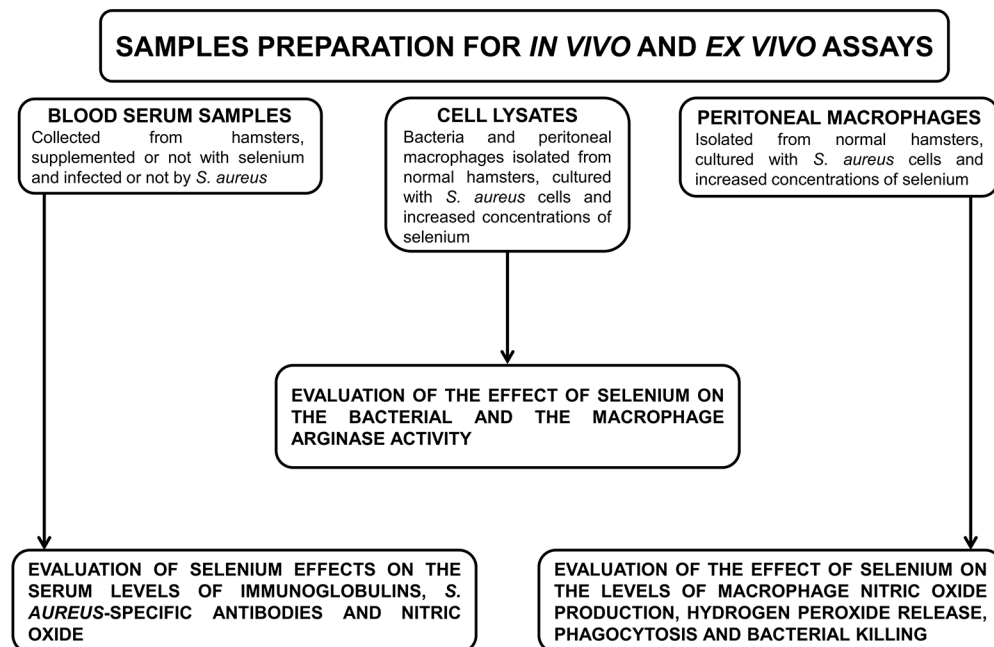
SAMPLES PREPARATION FOR IN VIVO AND EX VIVO ASSAYS

BLOOD SERUM SAMPLES
Collected from hamsters, supplemented or not with selenium and infected or not by S. aureus

CELL LYSATES
Bacteria and peritoneal macrophages isolated from normal hamsters, cultured with S. aureus cells and increased concentrations of selenium

PERITONEAL MACROPHAGES
Isolated from normal hamsters, cultured with S. aureus cells and increased concentrations of selenium

EVALUATION OF THE EFFECT OF SELENIUM ON THE BACTERIAL AND THE MACROPHAGE ARGINASE ACTIVITY

EVALUATION OF SELENIUM EFFECTS ON THE SERUM LEVELS OF IMMUNOGLOBULINS, S. AUREUS-SPECIFIC ANTIBODIES AND NITRIC OXIDE

EVALUATION OF THE EFFECT OF SELENIUM ON THE LEVELS OF MACROPHAGE NITRIC OXIDE PRODUCTION, HYDROGEN PEROXIDE RELEASE, PHAGOCYTOSIS AND BACTERIAL KILLING